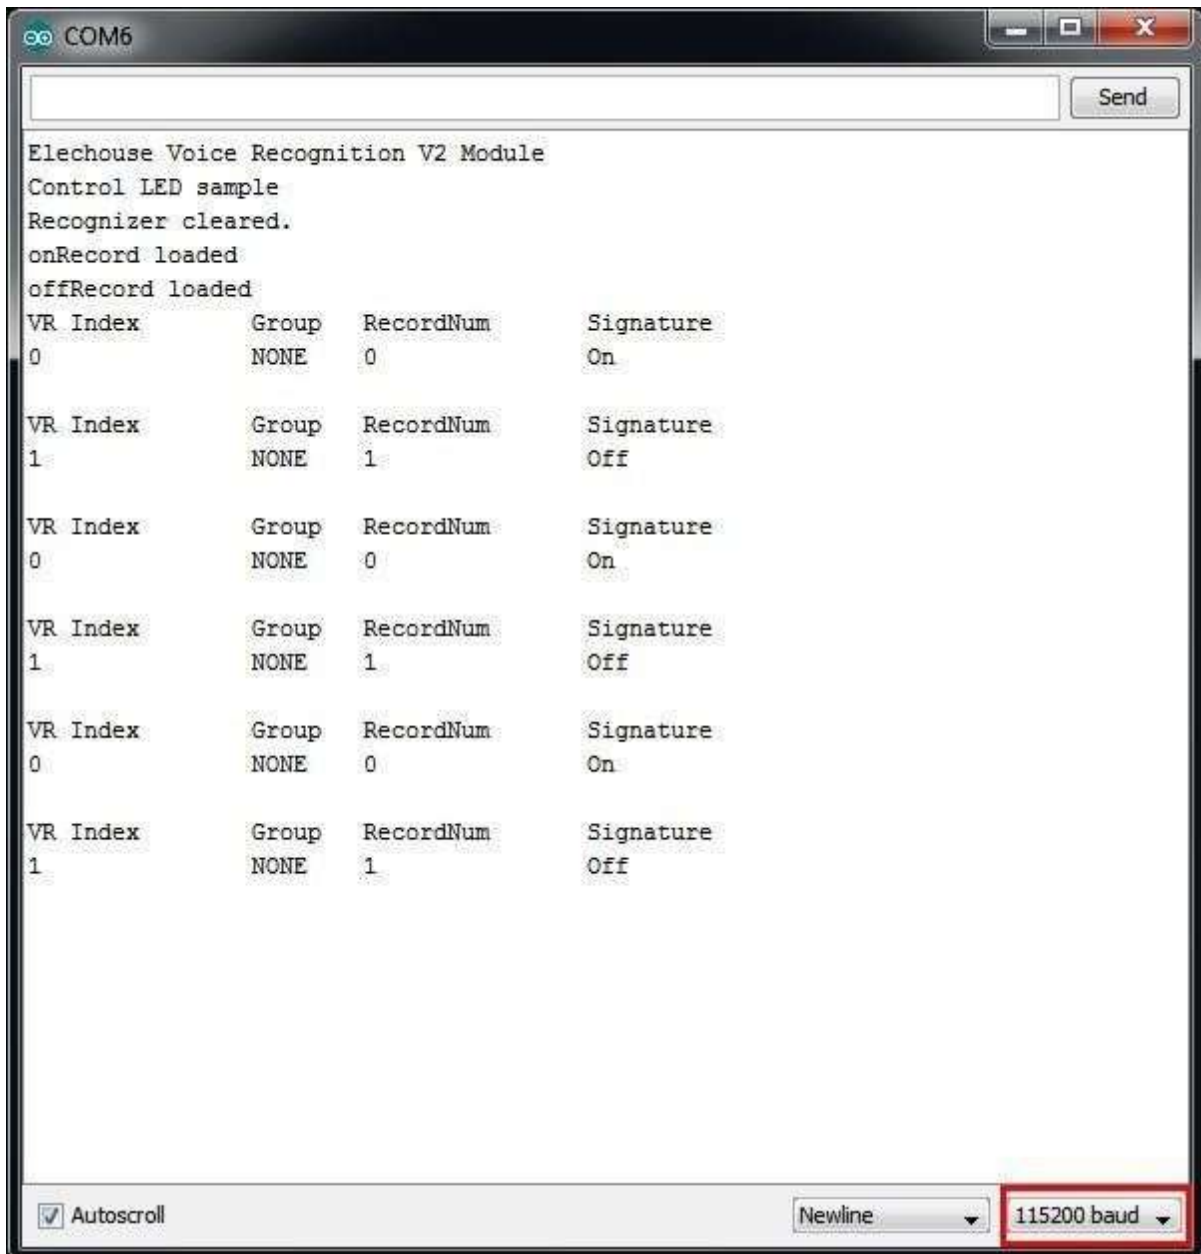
COM6

Send

Elechouse Voice Recognition V2 Module
Control LED sample
Recognizer cleared.
onRecord loaded
offRecord loaded

| VR Index | Group | RecordNum | Signature |
|---|---|---|---|
| 0 | NONE | 0 | On |

| VR Index | Group | RecordNum | Signature |
|---|---|---|---|
| 1 | NONE | 1 | Off |

| VR Index | Group | RecordNum | Signature |
|---|---|---|---|
| 0 | NONE | 0 | On |

| VR Index | Group | RecordNum | Signature |
|---|---|---|---|
| 1 | NONE | 1 | Off |

| VR Index | Group | RecordNum | Signature |
|---|---|---|---|
| 0 | NONE | 0 | On |

| VR Index | Group | RecordNum | Signature |
|---|---|---|---|
| 1 | NONE | 1 | Off |

Autoscroll

Newline

115200 baud